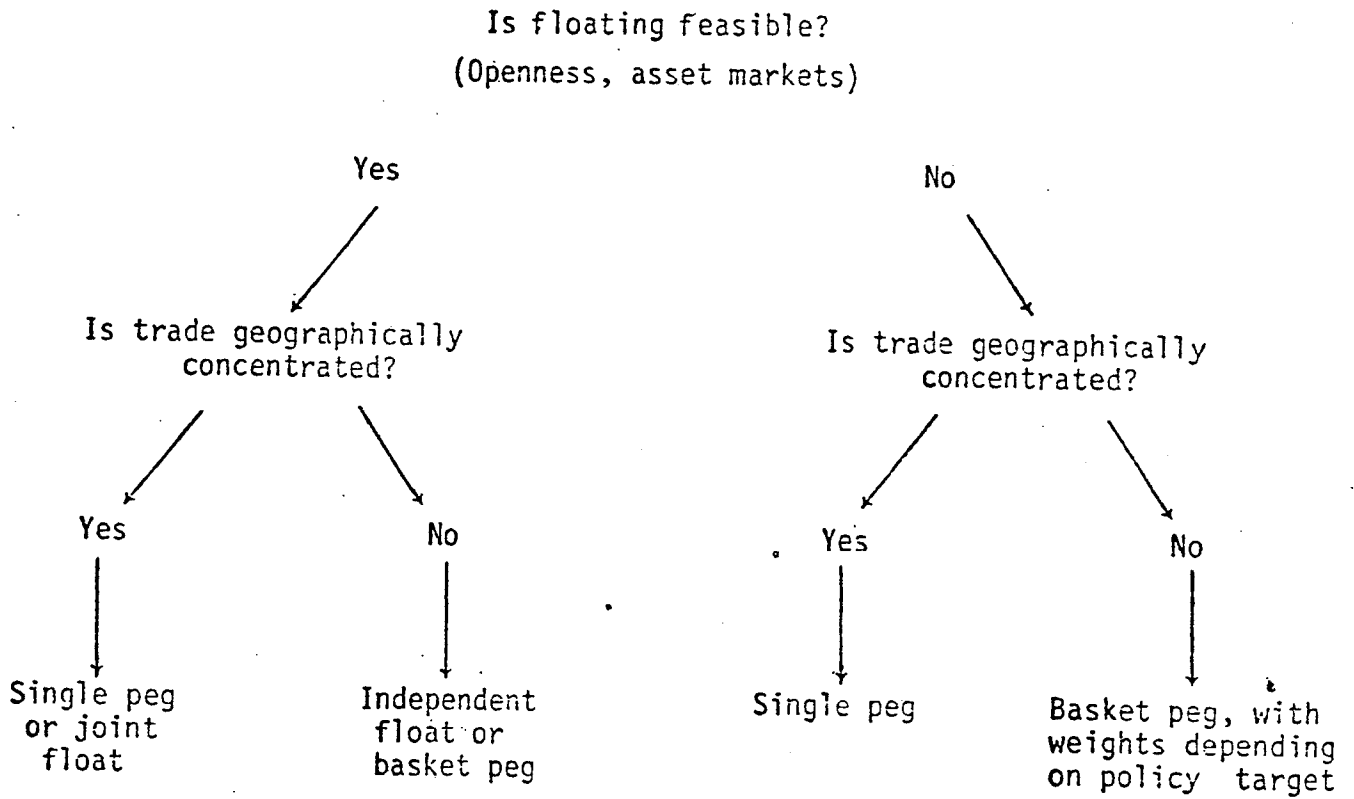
Is floating feasible?
(Openness, asset markets)

Yes

No

Is trade geographically concentrated?

Is trade geographically concentrated?

Yes

No

Yes

No

Single peg or joint float

Independent float or basket peg

Single peg

Basket peg, with weights depending on policy target